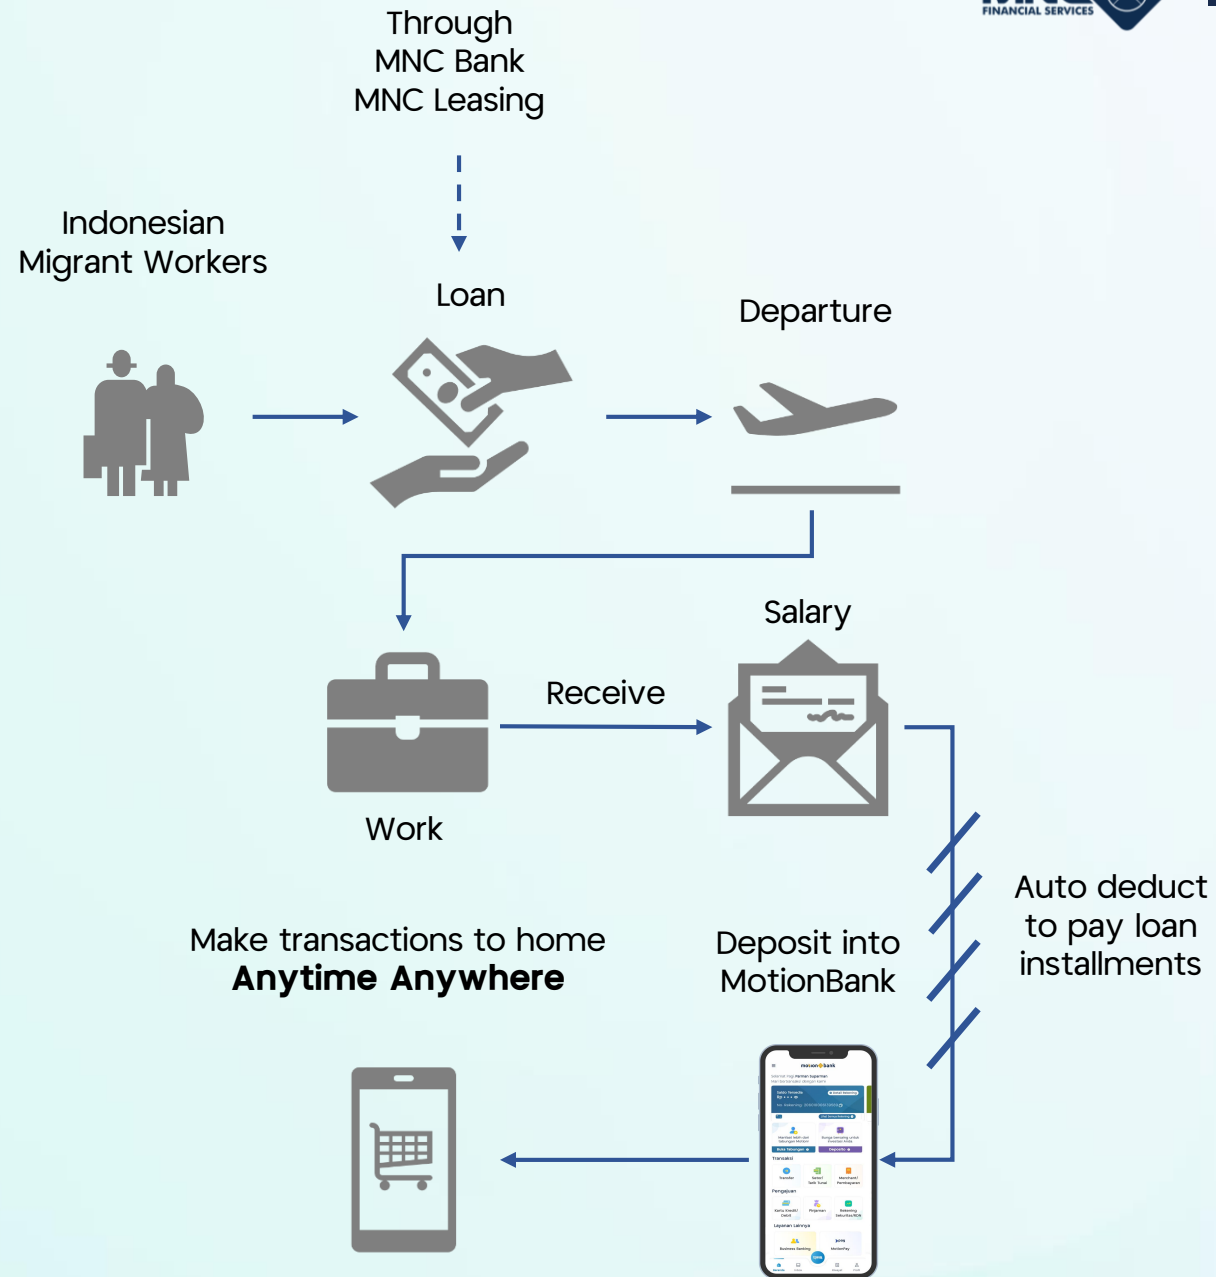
FINANCIAL SERVICES

Through
MNC Bank
MNC Leasing

Indonesian
Migrant Workers

Loan

Departure

Salary

Receive

Work

Auto deduct
to pay loan
installments

Make transactions to home
**Anytime Anywhere**

Deposit into
MotionBank

motion bank